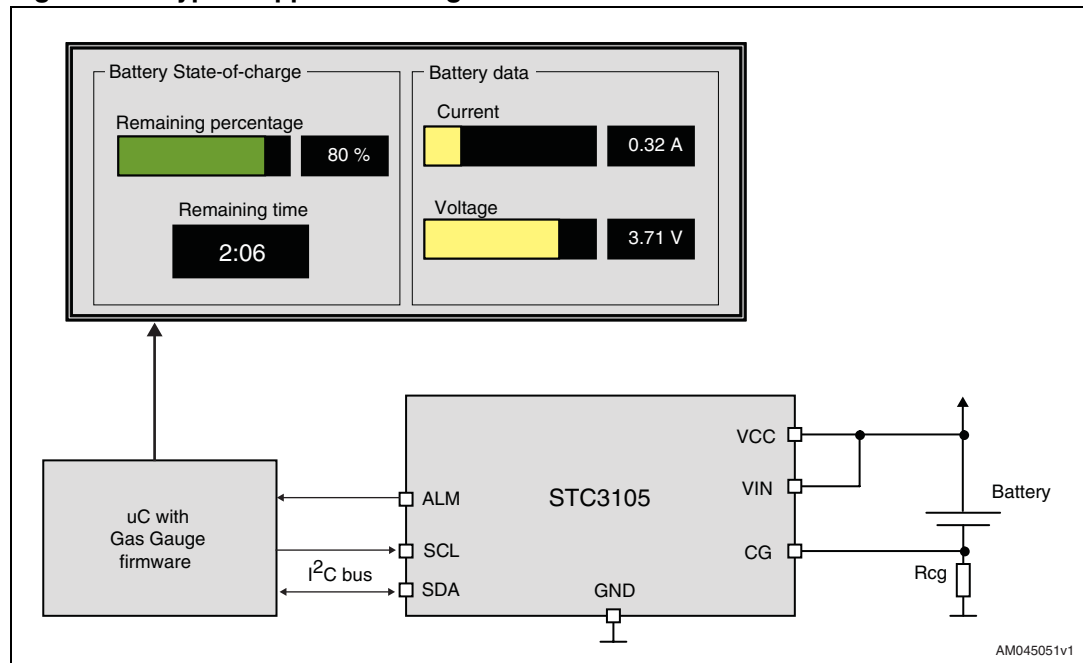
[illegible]

Battery State-of-charge

Remaining percentage

80 %

Remaining time

2:06

Battery data

Current

0.32 A

Voltage

3.71 V

uC with Gas Gauge firmware

ALM

SCL

$I^2C$ bus

SDA

STC3105

GND

VCC

VIN

CG

Battery

Rcg

AM045051v1